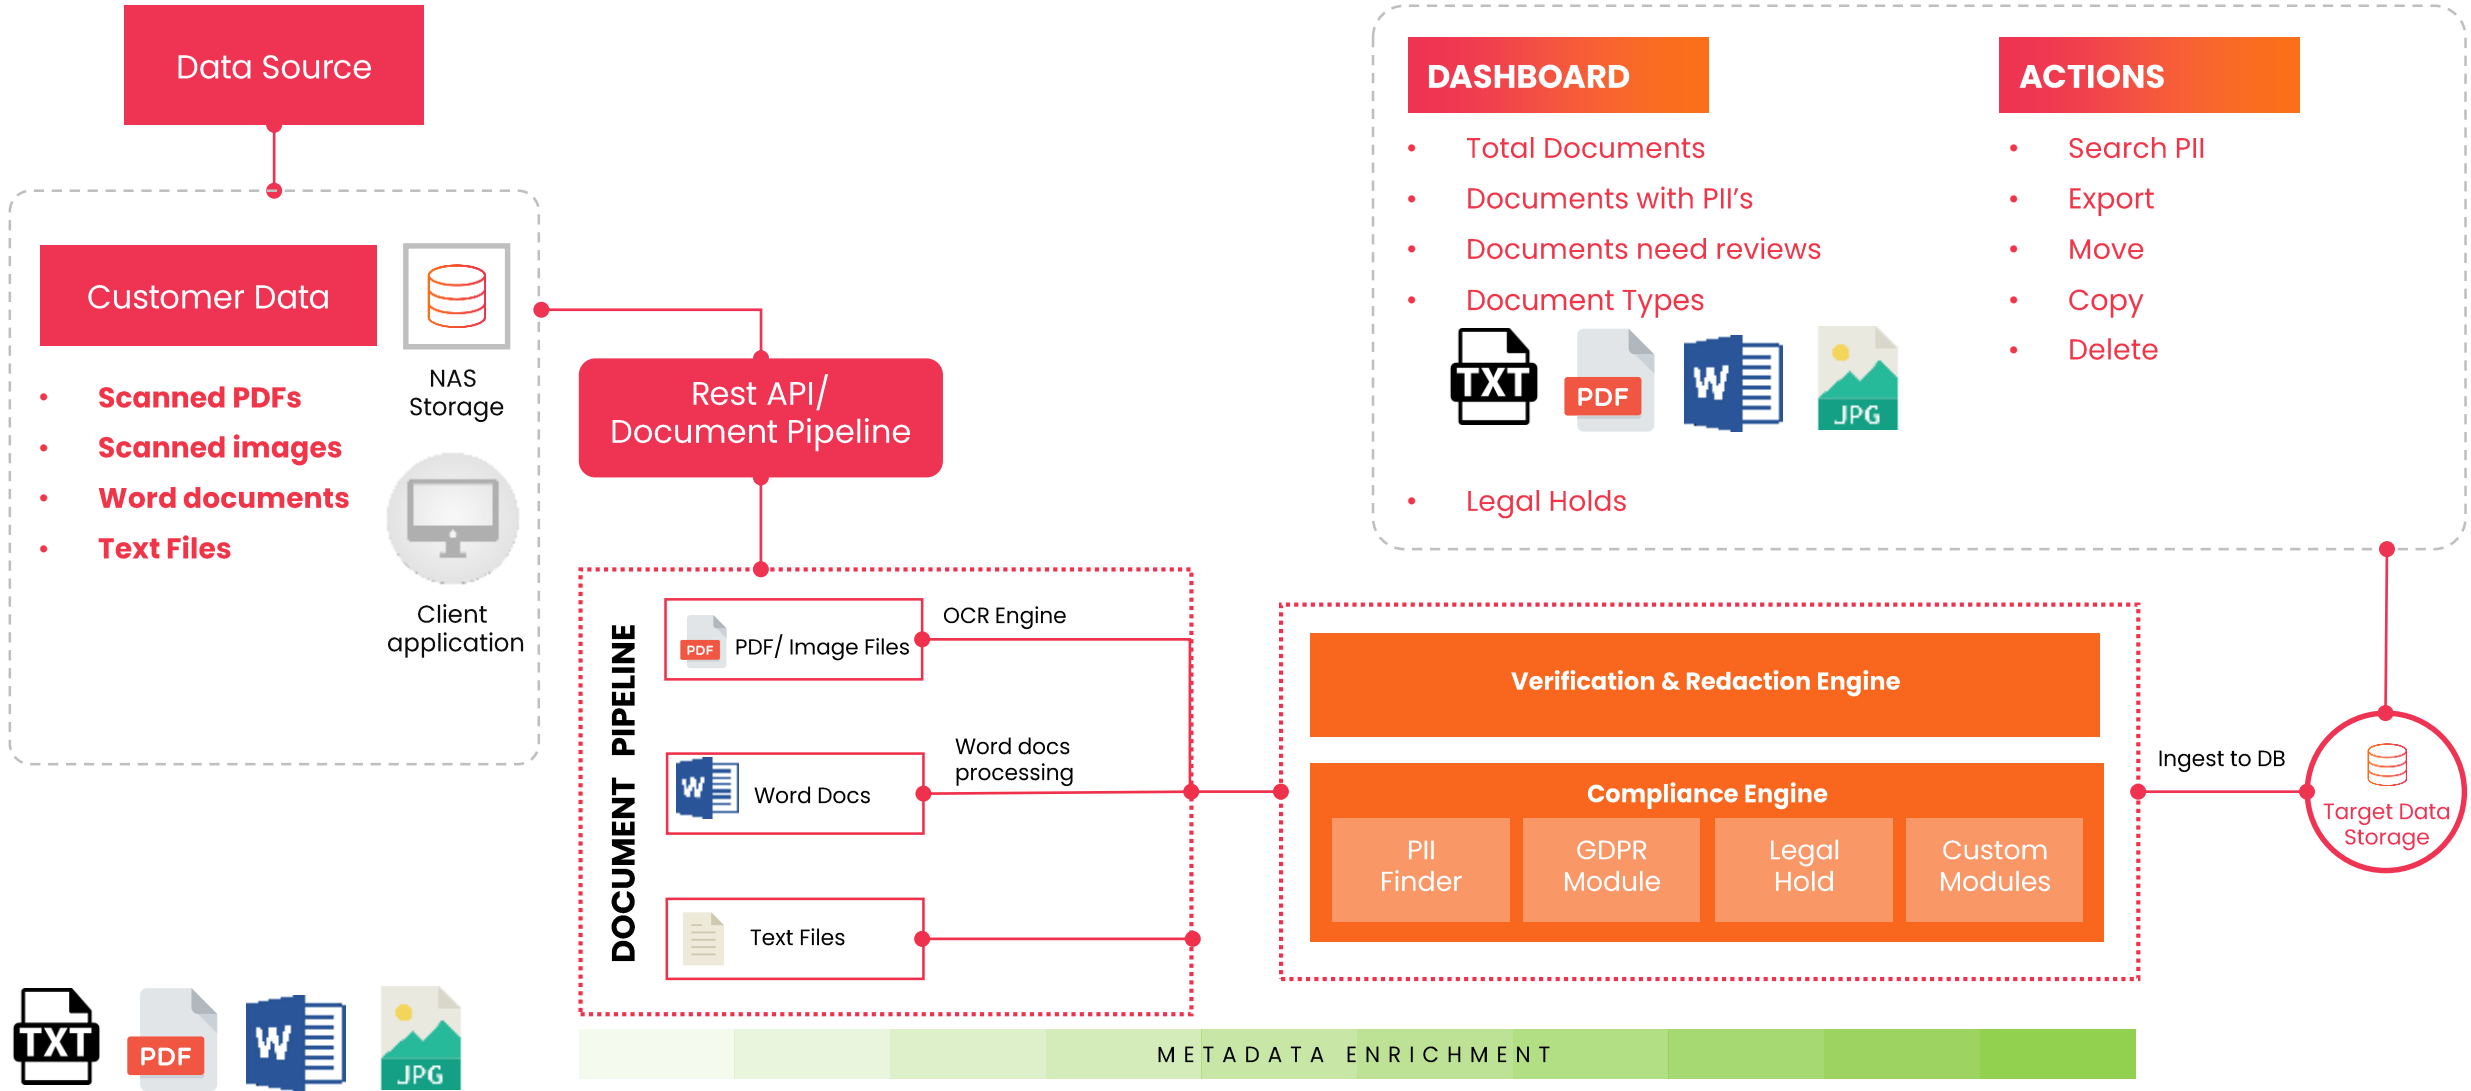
Data Source

Customer Data

- Scanned PDFs
- Scanned images
- Word documents
- Text Files

NAS Storage

Client application

Rest API/ Document Pipeline

DOCUMENT PIPELINE

PDF PDF/ Image Files

OCR Engine

W Word Docs

Word docs processing

Text Files

DASHBOARD

- Total Documents
- Documents with PII’s
- Documents need reviews
- Document Types

TXT PDF W JPG

- Legal Holds

ACTIONS

- Search PII
- Export
- Move
- Copy
- Delete

Verification & Redaction Engine

Compliance Engine

PII Finder

GDPR Module

Legal Hold

Custom Modules

Ingest to DB

Target Data Storage

TXT PDF W JPG

METADATA ENRICHMENT